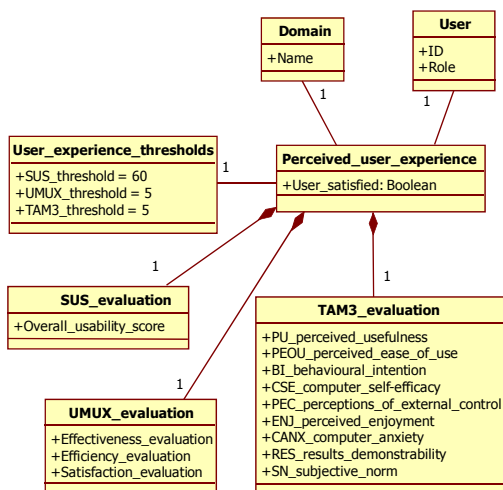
Domain

+Name

User

+ID
+Role

1

1

User_experience_thresholds

+SUS_threshold = 60
+UMUX_threshold = 5
+TAM3_threshold = 5

1

Perceived_user_experience

+User_satisfied: Boolean

1

SUS_evaluation

+Overall_usability_score

1

TAM3_evaluation

+PU_perceived_usefulness
+PEOU_perceived_ease_of_use
+BI_behavioural_intention
+CSE_computer_self-efficacy
+PEC_perceptions_of_external_control
+ENJ_perceived_enjoyment
+CANX_computer_anxiety
+RES_results_demonstrability
+SN_subjective_norm

1

UMUX_evaluation

+Effectiveness_evaluation
+Efficiency_evaluation
+Satisfaction_evaluation